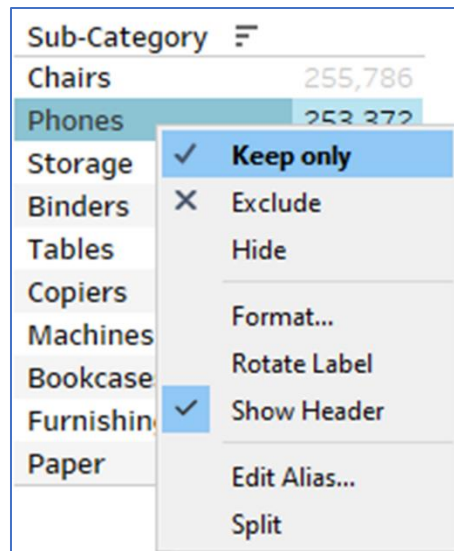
Sub-Category

Chairs 255,786

Phones 253,372

Storage

Binders

Tables

Copiers

Machines

Bookcase

Furnishin

Paper

✓ Keep only

✕ Exclude

Hide

Format...

Rotate Label

✓ Show Header

Edit Alias...

Split